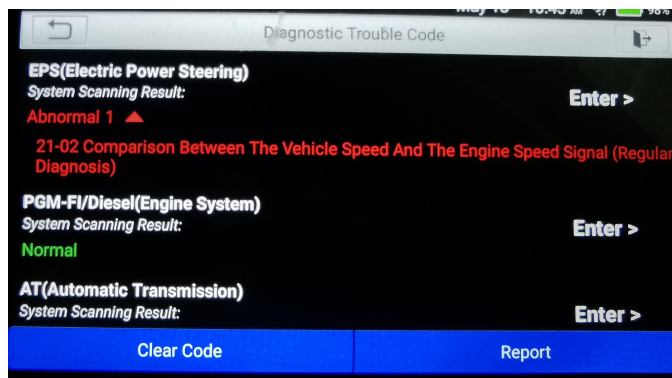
May 18 10:45 AM 98

Diagnostic Trouble Code

EPS(Electric Power Steering)
System Scanning Result:
Enter >
Abnormal 1

21-02 Comparison Between The Vehicle Speed And The Engine Speed Signal (Regular Diagnosis)

PGM-FI/Diesel(Engine System)
System Scanning Result:
Enter >
Normal

AT(Automatic Transmission)
System Scanning Result:
Enter >

Clear Code

Report